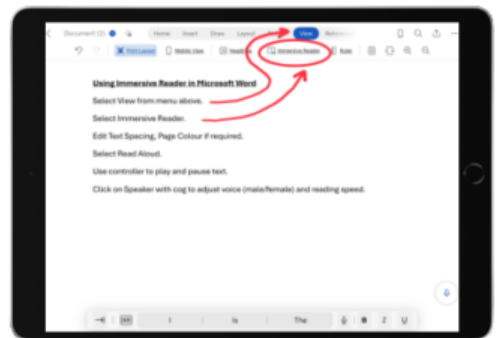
Document (2)

Home Insert Draw Layout View Refere

Print Layout Mobile View Headings Immersive Reader Ruler

Using Immersive Reader in Microsoft Word

Select View from menu above.

Select Immersive Reader.

Edit Text Spacing, Page Colour if required.

Select Read Aloud.

Use controller to play and pause text.

Click on Speaker with cog to adjust voice (male/female) and reading speed.

I Is The

B I U